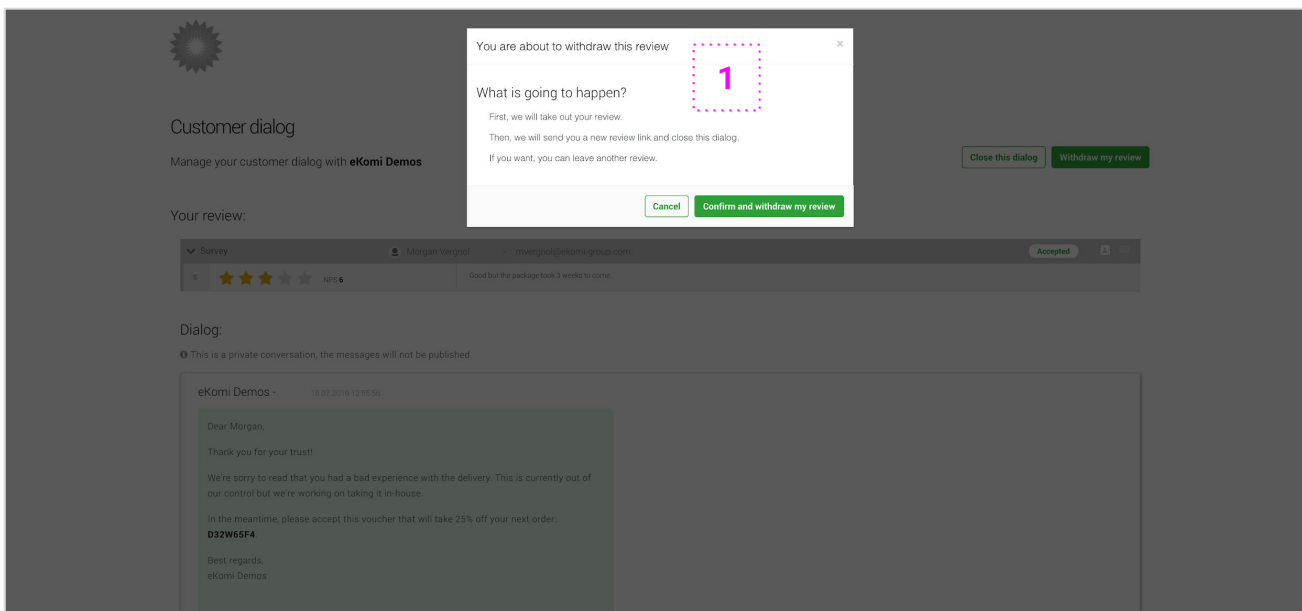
You are about to withdraw this review

×

1

What is going to happen?

First, we will take out your review.

Then, we will send you a new review link and close this dialog.

If you want, you can leave another review.

Cancel

Confirm and withdraw my review

Customer dialog

Manage your customer dialog with **eKomi Demos**

Close this dialog

Withdraw my review

Your review:

Survey

Morgan Vergnol

mvergnol@ekomi-group.com

Accepted

5

NPS 6

Good but the package took 3 weeks to come.

Dialog:

This is a private conversation, the messages will not be published.

eKomi Demos

18.07.2018 13:55:56

Dear Morgan,

Thank you for your trust!

We're sorry to read that you had a bad experience with the delivery. This is currently out of our control but we're working on taking it in-house.

In the meantime, please accept this voucher that will take 25% off your next order:

**D32W65F4**

Best regards,
eKomi Demos